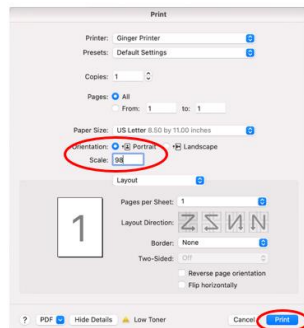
Print

Printer: Ginger Printer
Presets: Default Settings

Copies: 1

Pages: All
From: 1 to: 1

Paper Size: US Letter 8.50 by 11.00 inches
Orientation: Portrait Landscape
Scale: 98

Layout

Pages per Sheet: 1
Layout Direction:
Border: None
Two-Sided: Off
Reverse page orientation
Flip horizontally

1

? PDF Hide Details Low Toner Cancel Print